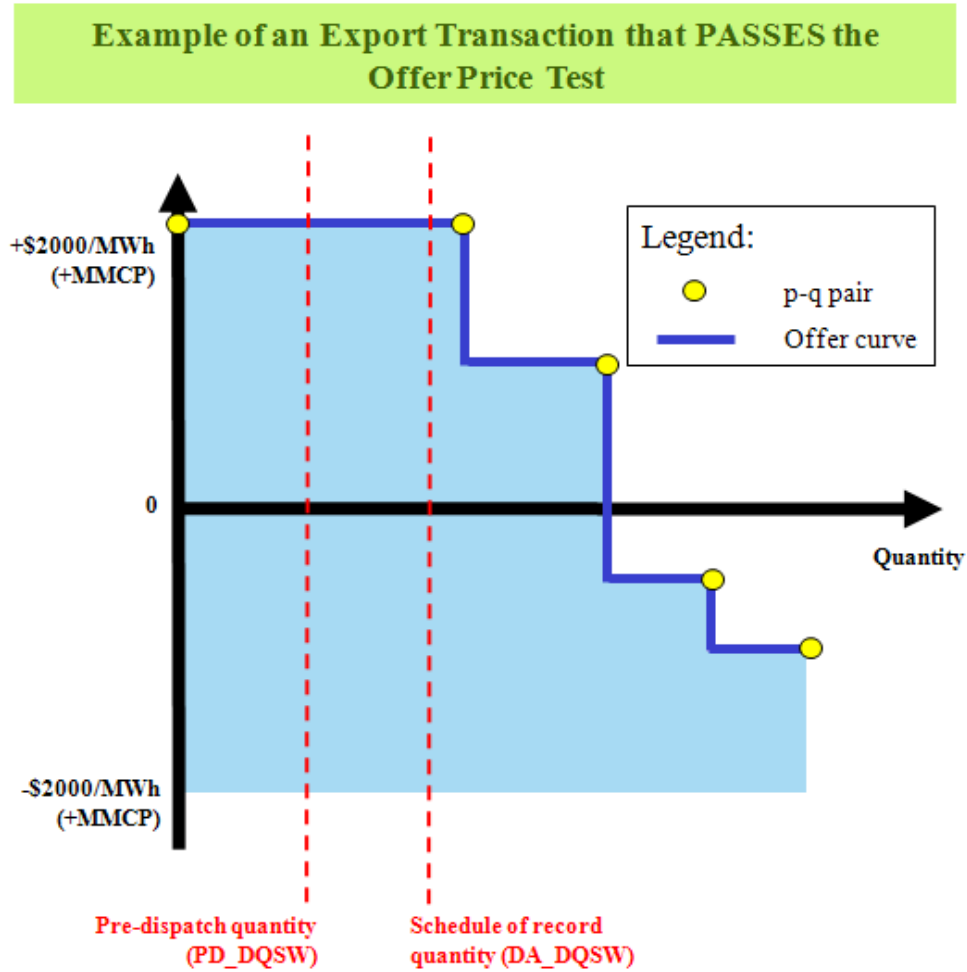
Example of an Export Transaction that PASSES the Offer Price Test

+\$2000/MWh (+MMCP)

0

-\$2000/MWh (+MMCP)

Quantity

Legend:

p-q pair

Offer curve

Pre-dispatch quantity (PD_DQSW)

Schedule of record quantity (DA_DQSW)